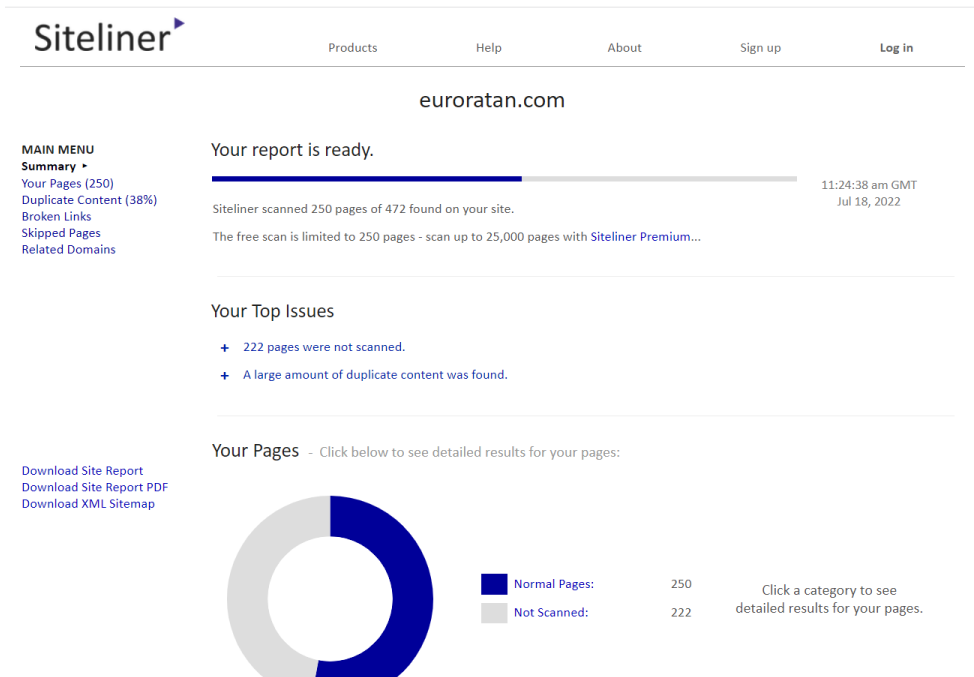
Siteliner

Products Help About Sign up Log in

euroratan.com

MAIN MENU
Summary ▸
Your Pages (250)
Duplicate Content (38%)
Broken Links
Skipped Pages
Related Domains

Download Site Report
Download Site Report PDF
Download XML Sitemap

Your report is ready.

11:24:38 am GMT
Jul 18, 2022

Siteliner scanned 250 pages of 472 found on your site.

The free scan is limited to 250 pages - scan up to 25,000 pages with Siteliner Premium...

Your Top Issues

+ 222 pages were not scanned.

+ A large amount of duplicate content was found.

Your Pages - Click below to see detailed results for your pages:

| Normal Pages: | 250 |
|---|---|
| Not Scanned: | 222 |

Click a category to see detailed results for your pages.